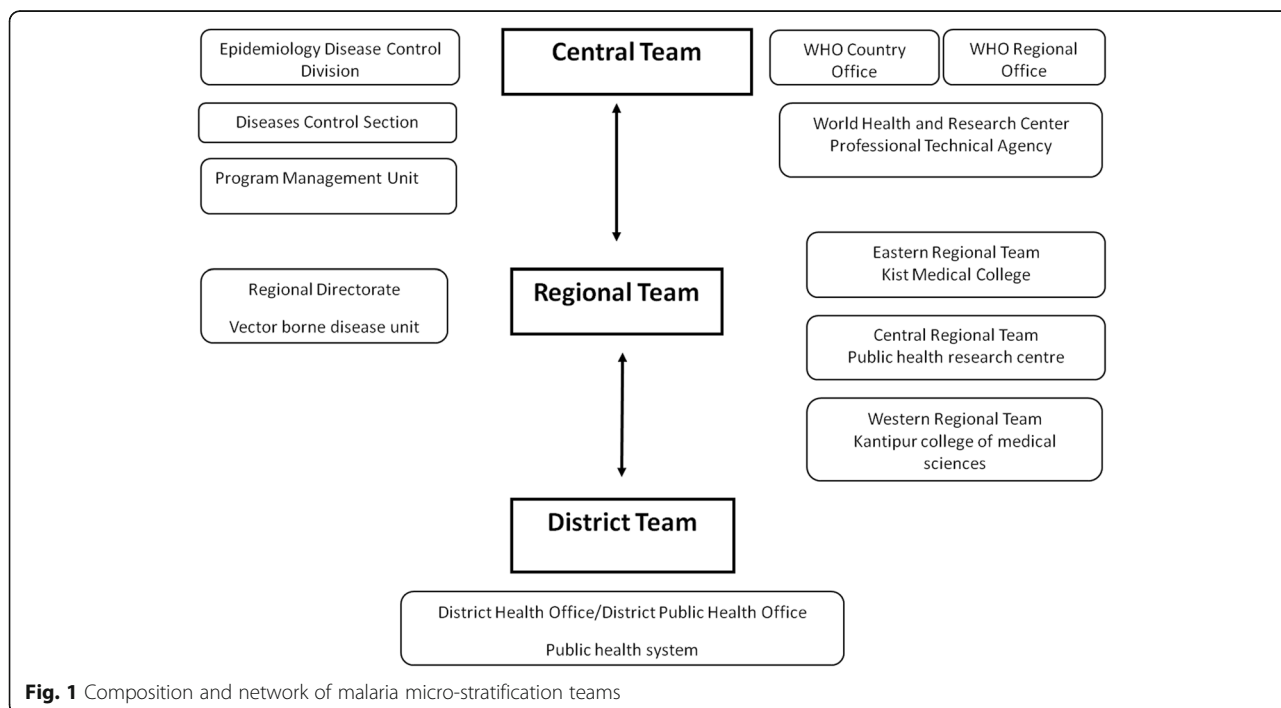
Epidemiology Disease Control Division

Central Team

WHO Country Office

WHO Regional Office

Diseases Control Section

World Health and Research Center Professional Technical Agency

Program Management Unit

Eastern Regional Team Kist Medical College

Regional Directorate

Vector borne disease unit

Regional Team

Central Regional Team Public health research centre

Western Regional Team Kantipur college of medical sciences

District Team

District Health Office/District Public Health Office

Public health system

**Fig. 1** Composition and network of malaria micro-stratification teams